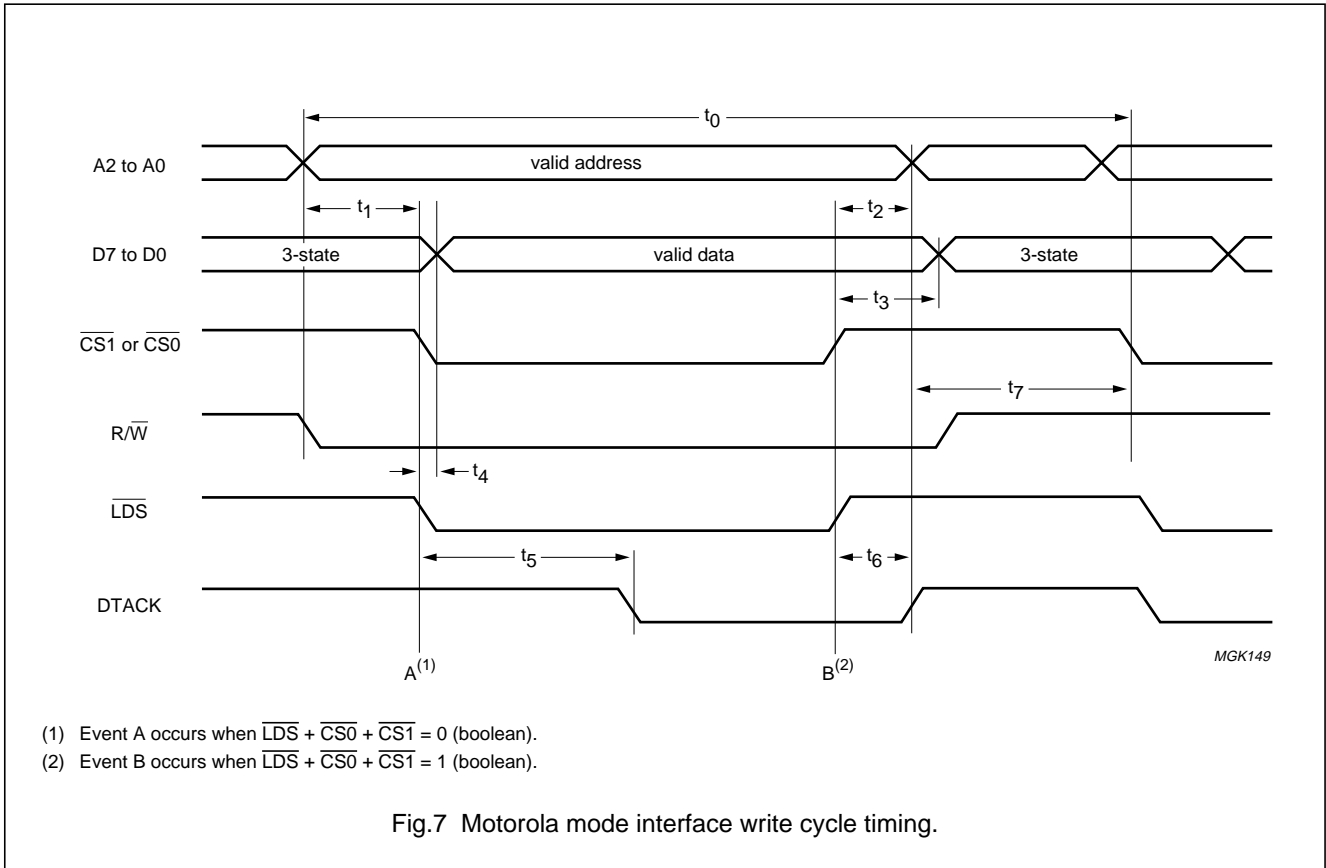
$t_0$

A2 to A0

valid address

$t_1$

$t_2$

D7 to D0

3-state

valid data

3-state

$t_3$

$\overline{CS1}$ or $\overline{CS0}$

$t_7$

R/$\overline{W}$

$t_4$

$\overline{LDS}$

$t_5$

$t_6$

DTACK

A$^{(1)}$

B$^{(2)}$

MGK149

(1) Event A occurs when $\overline{LDS}$ + $\overline{CS0}$ + $\overline{CS1}$ = 0 (boolean).

(2) Event B occurs when $\overline{LDS}$ + $\overline{CS0}$ + $\overline{CS1}$ = 1 (boolean).

Fig.7 Motorola mode interface write cycle timing.